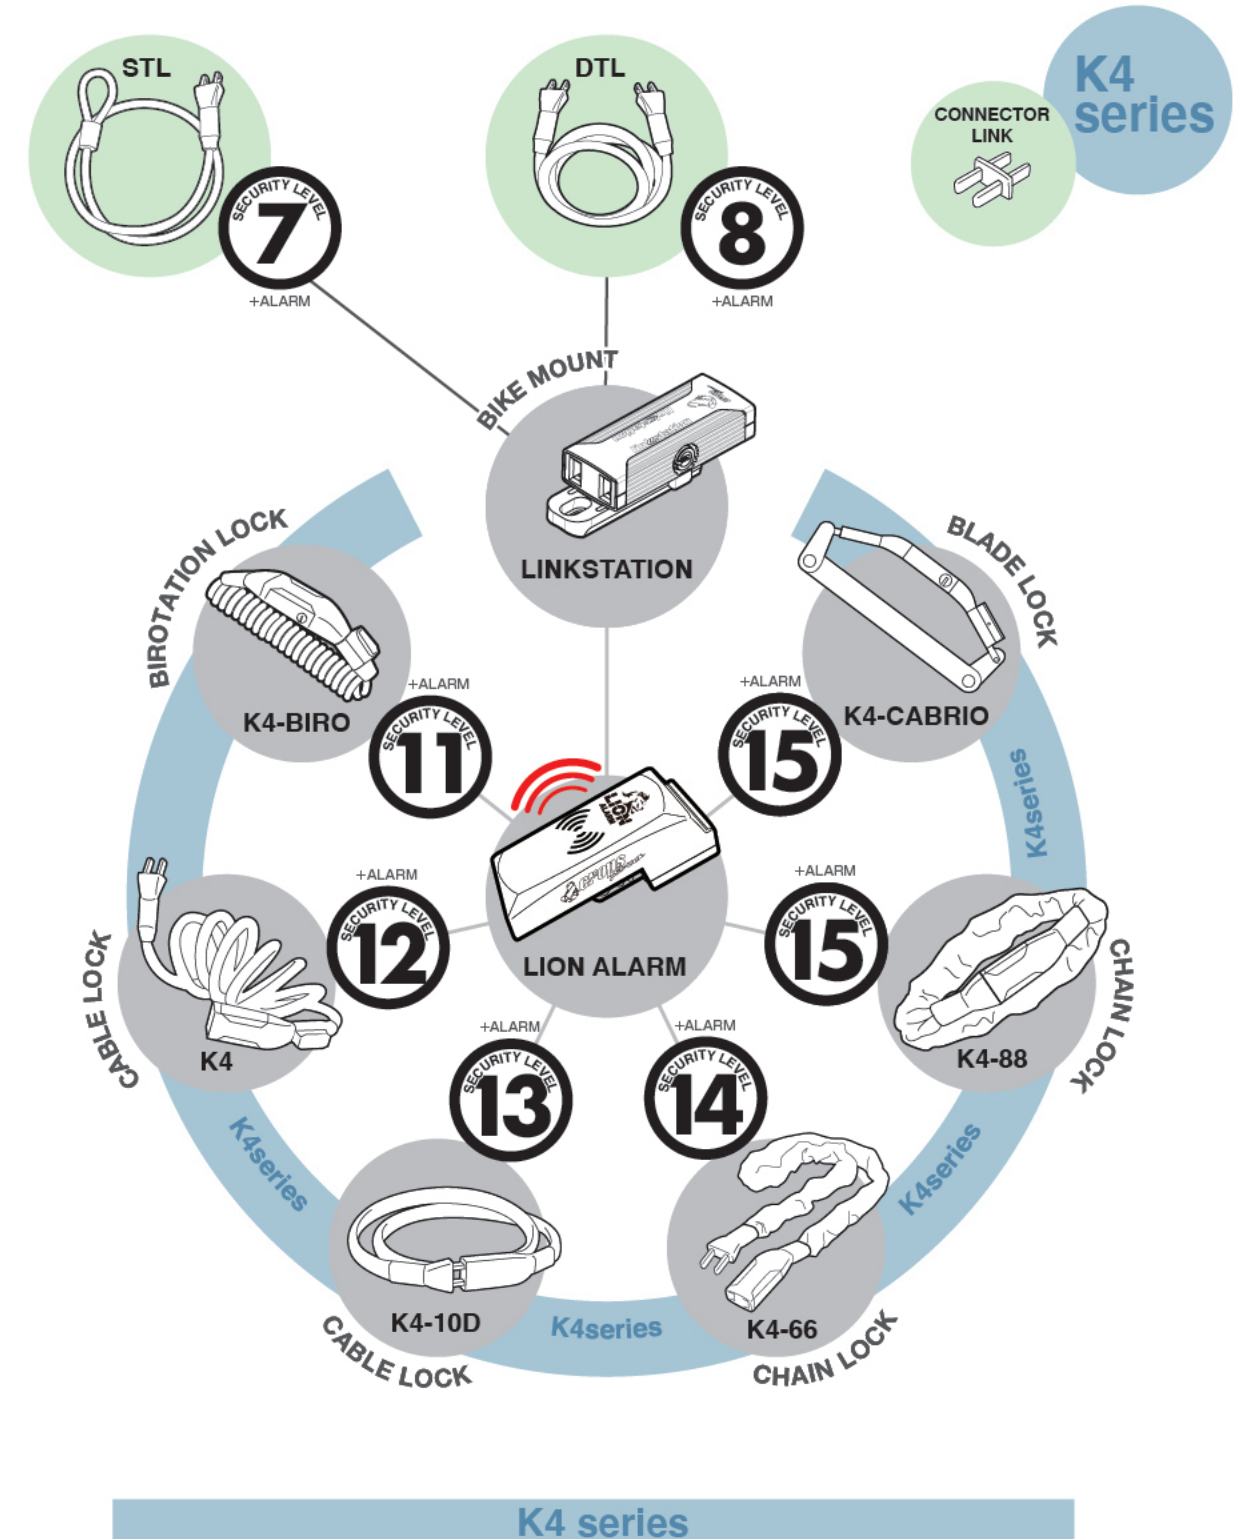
STL

SECURITY LEVEL 7

+ALARM

DTL

SECURITY LEVEL 8

+ALARM

CONNECTOR LINK

K4 series

BIKE MOUNT

LINKSTATION

BIROTATION LOCK

K4-BIRO

+ALARM

SECURITY LEVEL 11

BLADE LOCK

K4-CABRIO

+ALARM

SECURITY LEVEL 15

K4series

LION ALARM

+ALARM

SECURITY LEVEL 12

CABLE LOCK

K4

+ALARM

SECURITY LEVEL 15

CHAIN LOCK

K4-88

+ALARM

SECURITY LEVEL 13

+ALARM

SECURITY LEVEL 14

K4series

K4series

K4-10D

CABLE LOCK

K4series

K4-66

CHAIN LOCK

K4 series